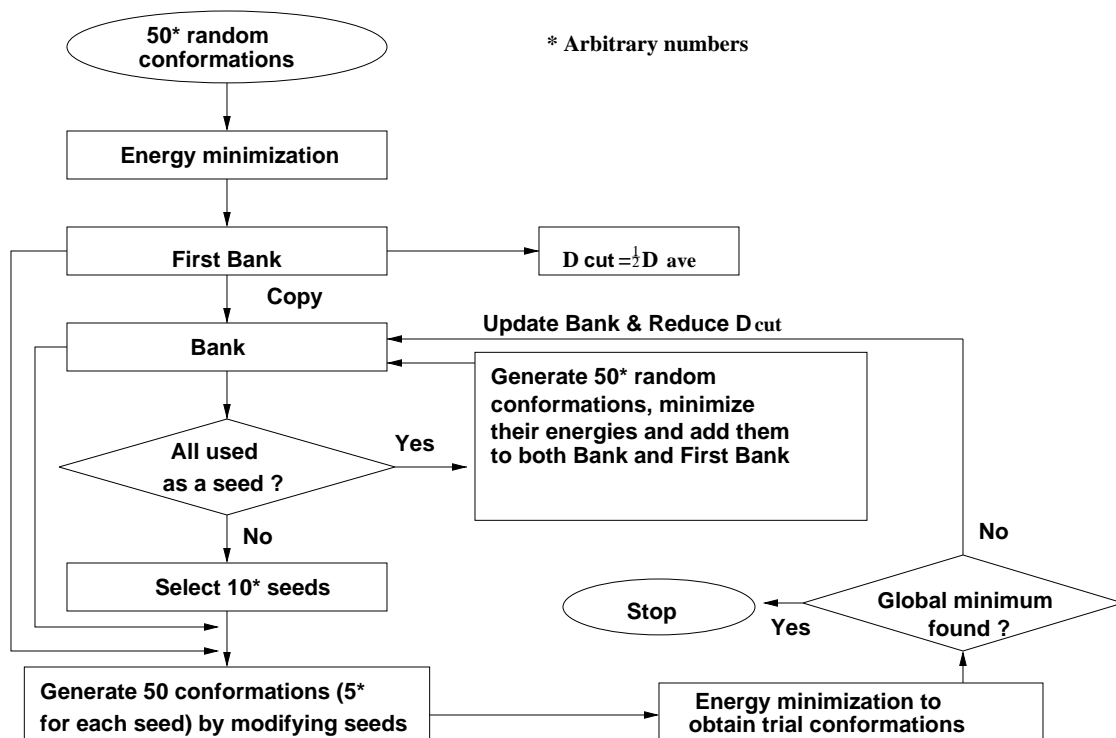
50* random conformations

* Arbitrary numbers

Energy minimization

First Bank

$D_{cut} = \frac{1}{2} D_{ave}$

Copy

Update Bank & Reduce $D_{cut}$

Bank

Generate 50* random conformations, minimize their energies and add them to both Bank and First Bank

All used as a seed ?

Yes

No

No

Select 10* seeds

Stop

Yes

Global minimum found ?

Generate 50 conformations (5* for each seed) by modifying seeds

Energy minimization to obtain trial conformations